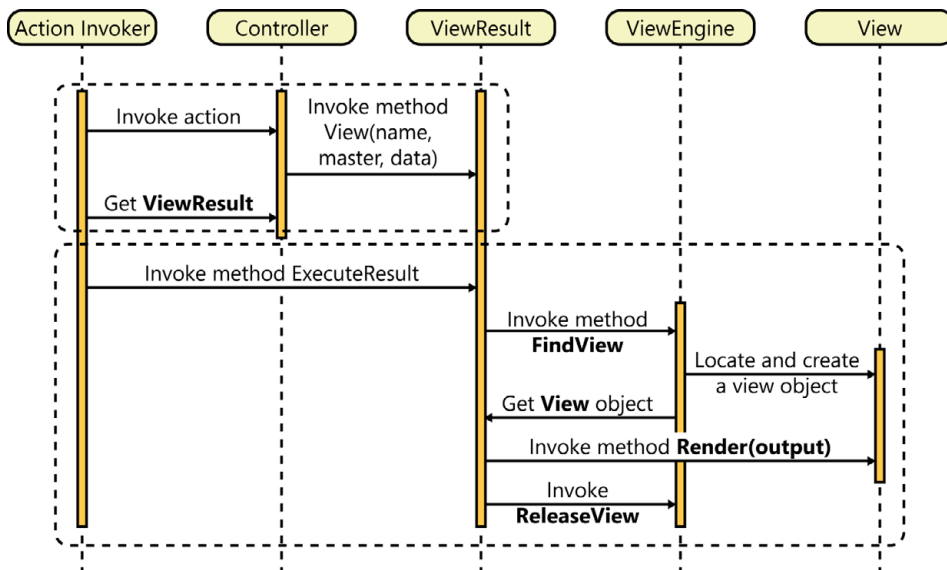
Action Invoker

Controller

ViewResult

ViewEngine

View

Invoke action

Invoke method View(name, master, data)

Get **ViewResult**

Invoke method ExecuteResult

Invoke method **FindView**

Locate and create a view object

Get **View** object

Invoke method **Render(output)**

Invoke **ReleaseView**